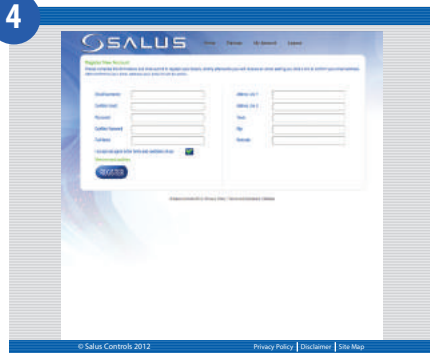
4

SALUS Home Partner My Account Logout

Register New Account

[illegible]

Email address
Confirm email
Password
Confirm Password
Full Name
Address Line 1
Address Line 2
Town
Zip
Postcode

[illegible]

REGISTER

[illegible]

© Salus Controls 2012

Privacy Policy | Disclaimer | Site Map